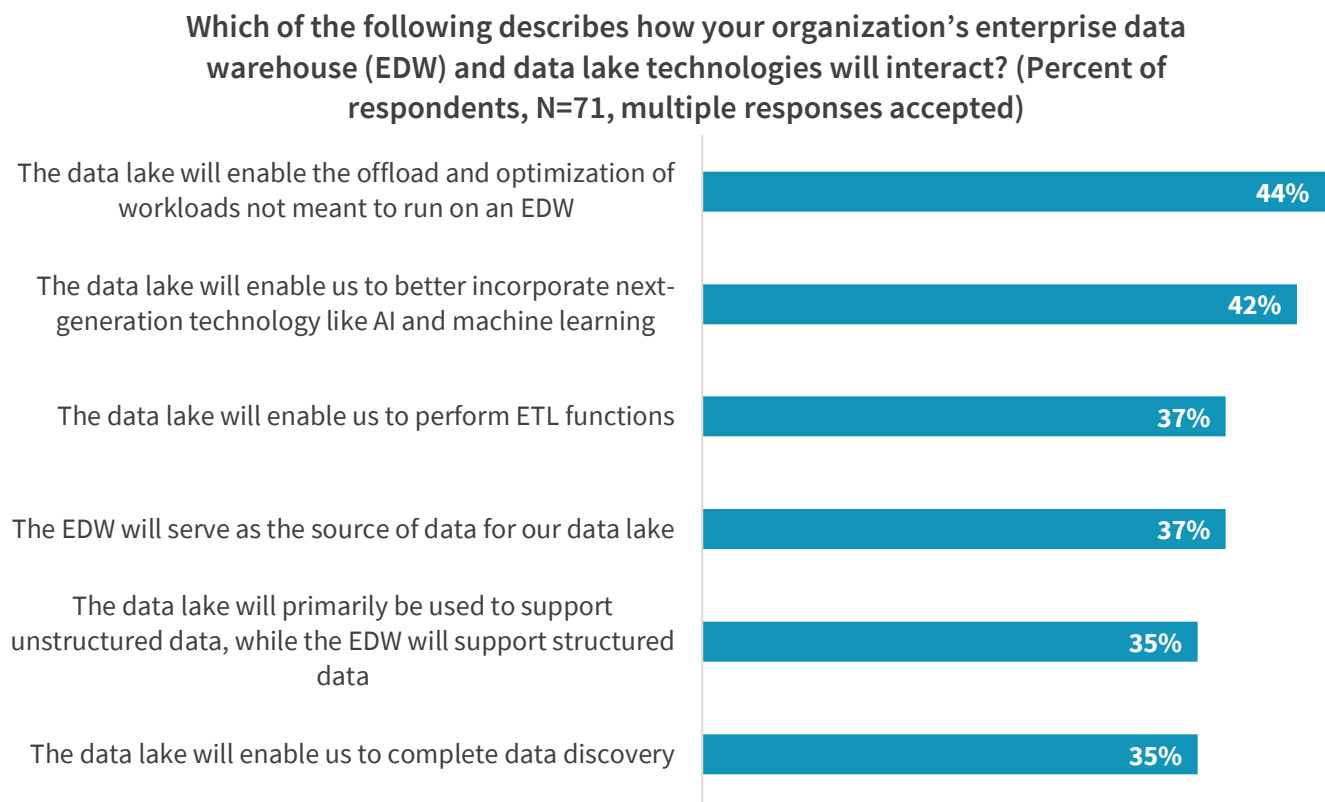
Which of the following describes how your organization’s enterprise data warehouse (EDW) and data lake technologies will interact? (Percent of respondents, N=71, multiple responses accepted)

The data lake will enable the offload and optimization of workloads not meant to run on an EDW 44%

The data lake will enable us to better incorporate next-generation technology like AI and machine learning 42%

The data lake will enable us to perform ETL functions 37%

The EDW will serve as the source of data for our data lake 37%

The data lake will primarily be used to support unstructured data, while the EDW will support structured data 35%

The data lake will enable us to complete data discovery 35%